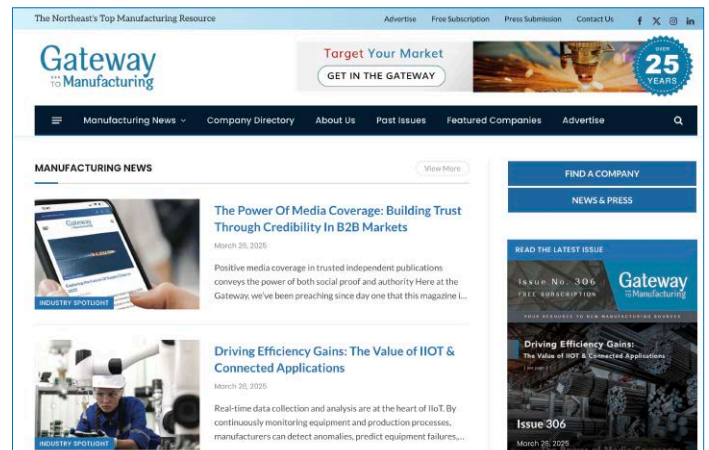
The Northeast's Top Manufacturing Resource

Advertise Free Subscription Press Submission Contact Us

Gateway TO Manufacturing

Target Your Market

GET IN THE GATEWAY

OVER 25 YEARS

Manufacturing News Company Directory About Us Past Issues Featured Companies Advertise

MANUFACTURING NEWS

View More

INDUSTRY SPOTLIGHT

The Power Of Media Coverage: Building Trust Through Credibility In B2B Markets

March 26, 2025

Positive media coverage in trusted independent publications conveys the power of both social proof and authority Here at the Gateway, we've been preaching since day one that this magazine i...

INDUSTRY SPOTLIGHT

Driving Efficiency Gains: The Value of IIOT & Connected Applications

March 20, 2025

Real-time data collection and analysis are at the heart of IIoT. By continuously monitoring equipment and production processes, manufacturers can detect anomalies, predict equipment failures,...

FIND A COMPANY

NEWS & PRESS

READ THE LATEST ISSUE

Issue No. 306

FREE SUBSCRIPTION

Gateway TO Manufacturing

YOUR RESOURCE TO NEW MANUFACTURING SOURCES

Driving Efficiency Gains:

The Value of IIOT & Connected Applications

Issue 306

March 26, 2025